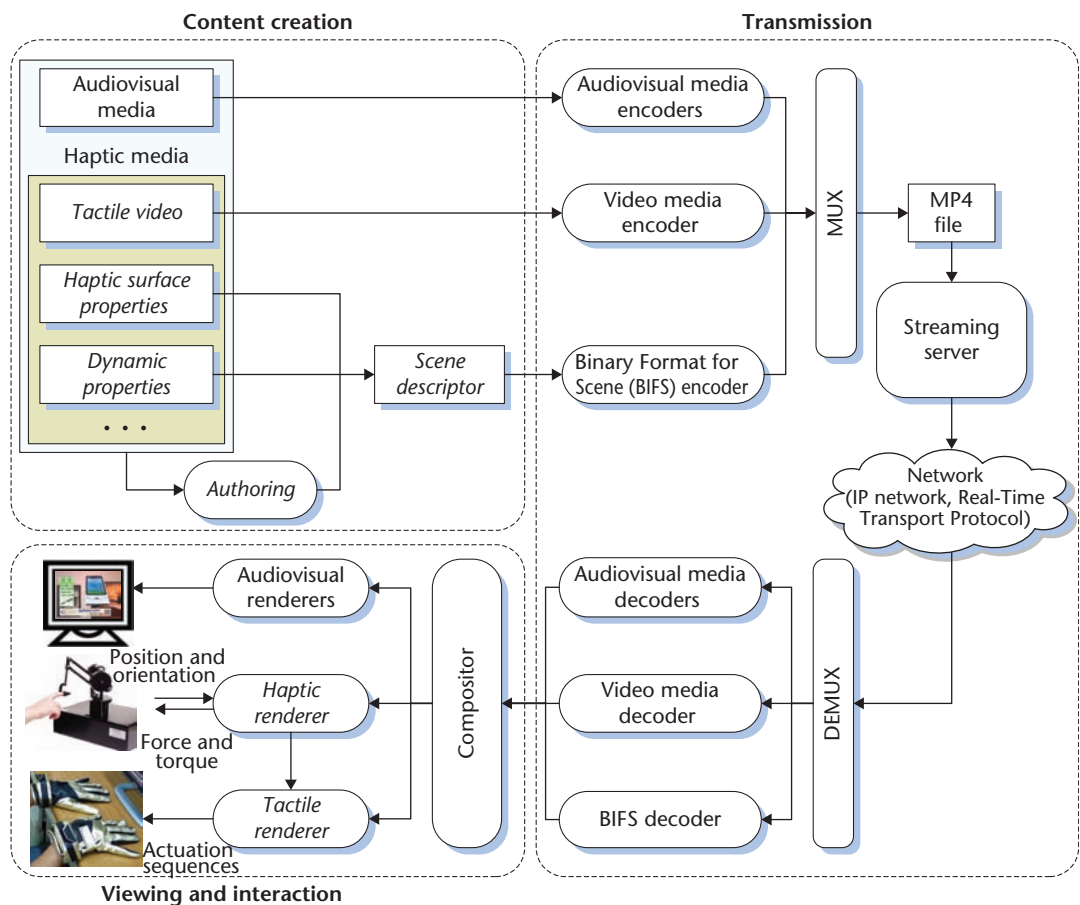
Content creation

Transmission

Audiovisual media

Haptic media

Tactile video

Haptic surface properties

Dynamic properties

• • •

Authoring

Scene descriptor

Audiovisual media encoders

Video media encoder

Binary Format for Scene (BIFS) encoder

MUX

MP4 file

Streaming server

Network (IP network, Real-Time Transport Protocol)

Audiovisual renderers

Position and orientation

Haptic renderer

Force and torque

Tactile renderer

Actuation sequences

Compositor

Audiovisual media decoders

Video media decoder

BIFS decoder

DEMUX

Viewing and interaction